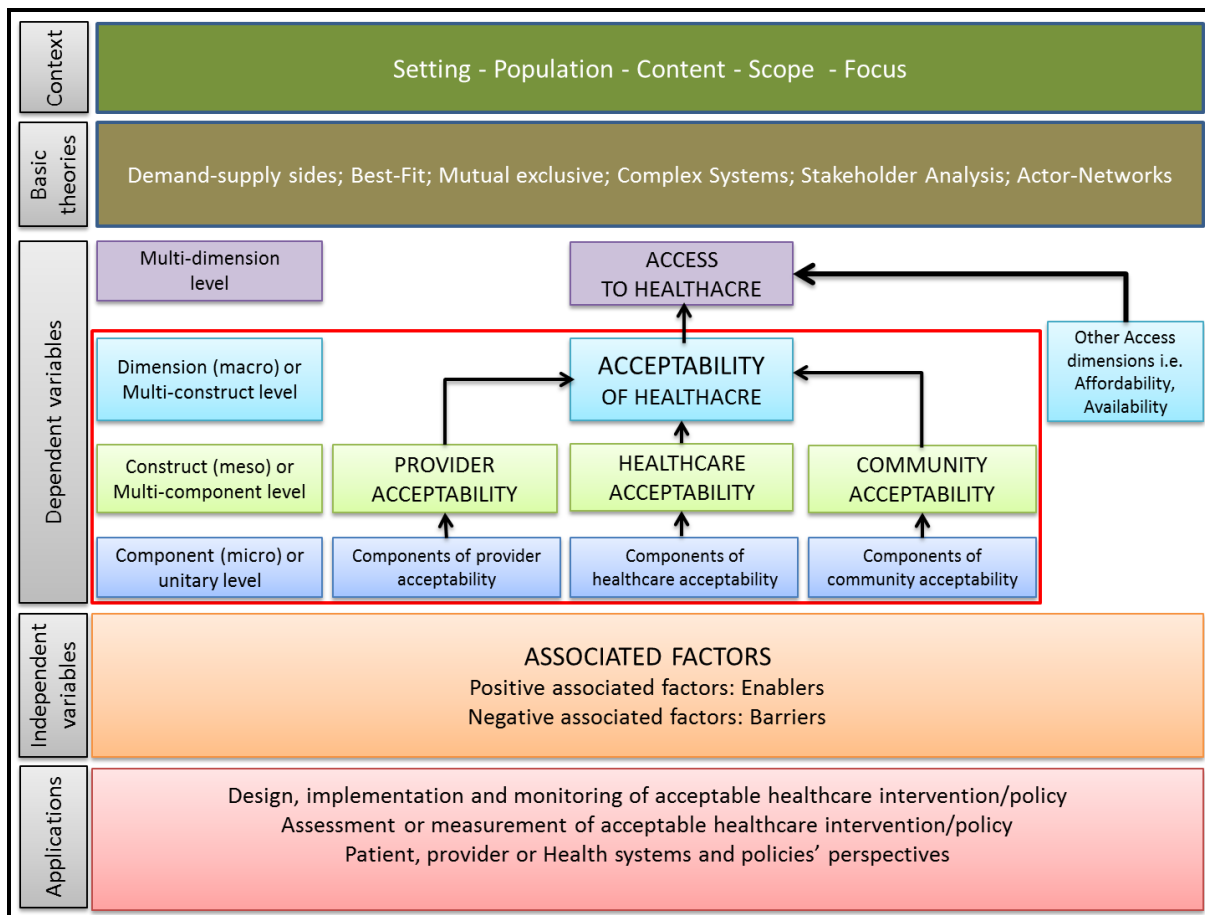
Context

Setting - Population - Content - Scope - Focus

Basic theories

Demand-supply sides; Best-Fit; Mutual exclusive; Complex Systems; Stakeholder Analysis; Actor-Networks

Dependent variables

Multi-dimension level

ACCESS TO HEALTHACRE

Other Access dimensions i.e. Affordability, Availability

Dimension (macro) or Multi-construct level

ACCEPTABILITY OF HEALTHACRE

Construct (meso) or Multi-component level

PROVIDER ACCEPTABILITY

HEALTHCARE ACCEPTABILITY

COMMUNITY ACCEPTABILITY

Component (micro) or unitary level

Components of provider acceptability

Components of healthcare acceptability

Components of community acceptability

Independent variables

ASSOCIATED FACTORS
Positive associated factors: Enablers
Negative associated factors: Barriers

Applications

Design, implementation and monitoring of acceptable healthcare intervention/policy
Assessment or measurement of acceptable healthcare intervention/policy
Patient, provider or Health systems and policies' perspectives